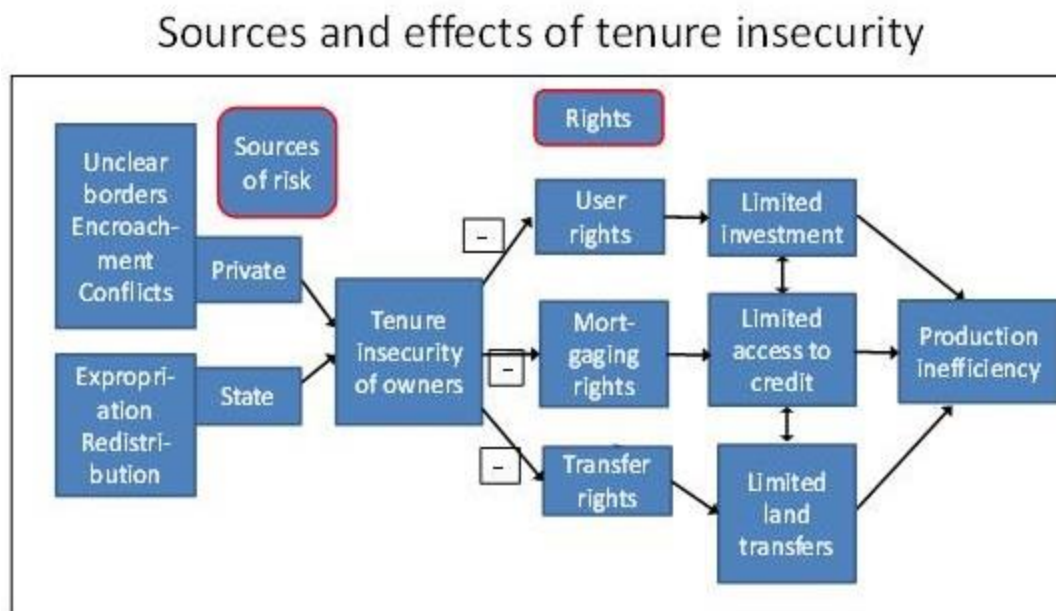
Sources and effects of tenure insecurity

Sources of risk

Rights

Unclear borders Encroachment Conflicts

Private

Expropriation Redistribution

State

Tenure insecurity of owners

-

User rights

-

Mortgaging rights

-

Transfer rights

Limited investment

Limited access to credit

Limited land transfers

Production inefficiency